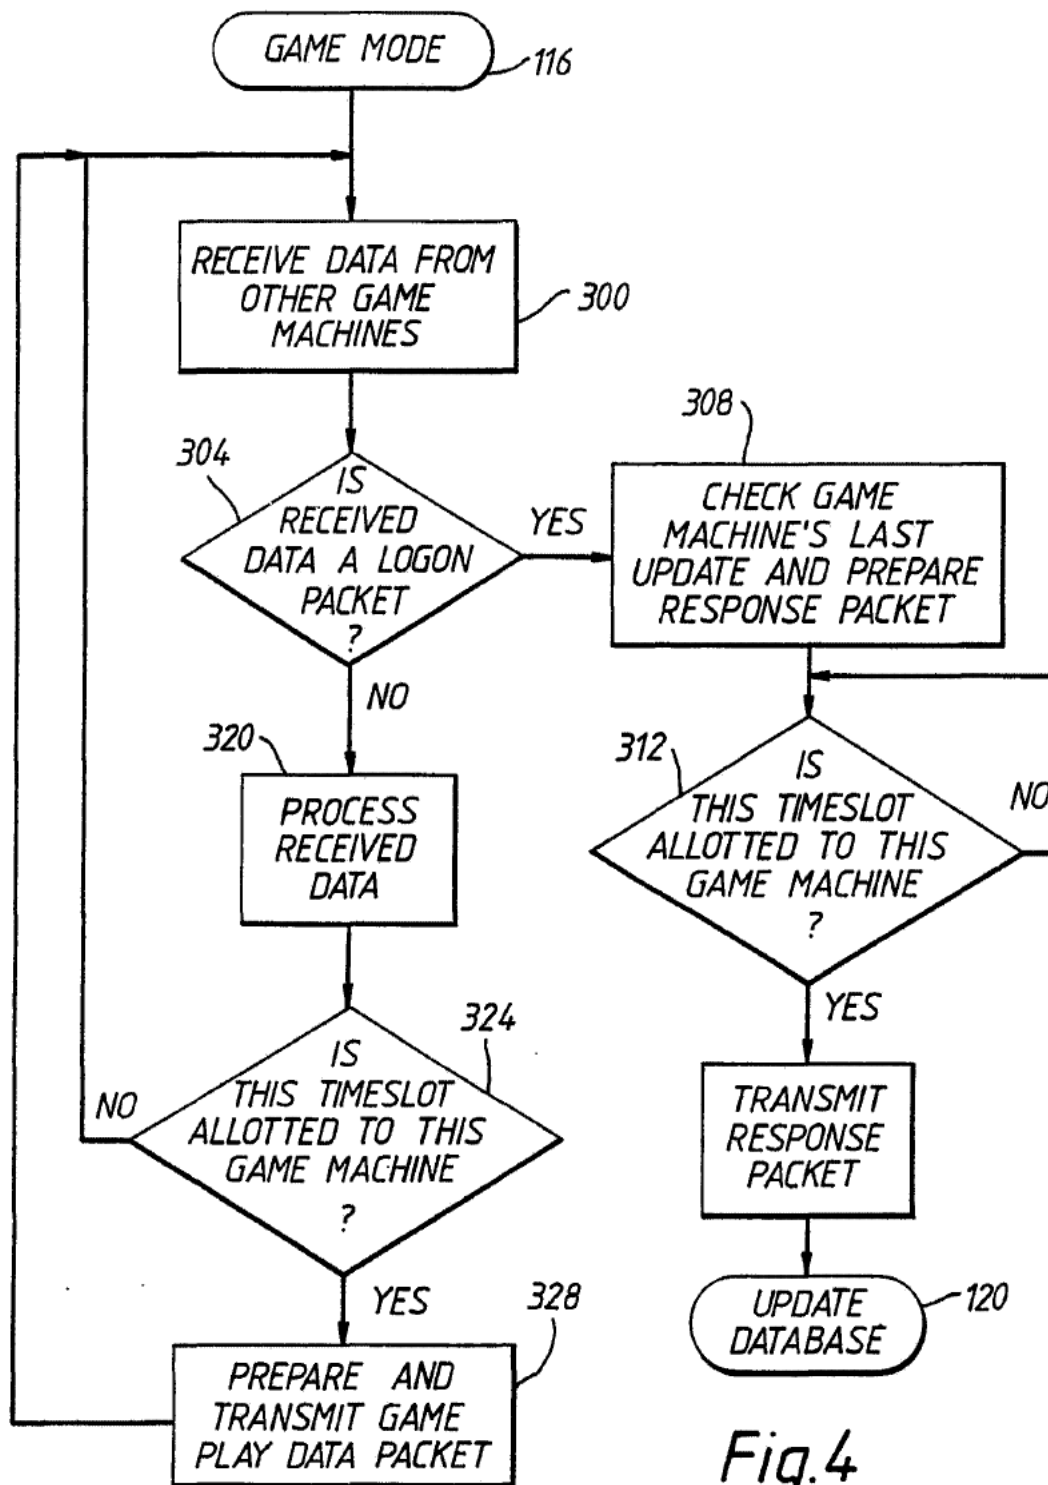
GAME MODE
116

RECEIVE DATA FROM OTHER GAME MACHINES
300

304
IS RECEIVED DATA A LOGON PACKET ?
YES
NO

308
CHECK GAME MACHINE'S LAST UPDATE AND PREPARE RESPONSE PACKET

320
PROCESS RECEIVED DATA

312
IS THIS TIMESLOT ALLOTTED TO THIS GAME MACHINE ?
NO
YES

324
IS THIS TIMESLOT ALLOTTED TO THIS GAME MACHINE ?
NO
YES

TRANSMIT RESPONSE PACKET

UPDATE DATABASE
120

328
PREPARE AND TRANSMIT GAME PLAY DATA PACKET

Fig.4